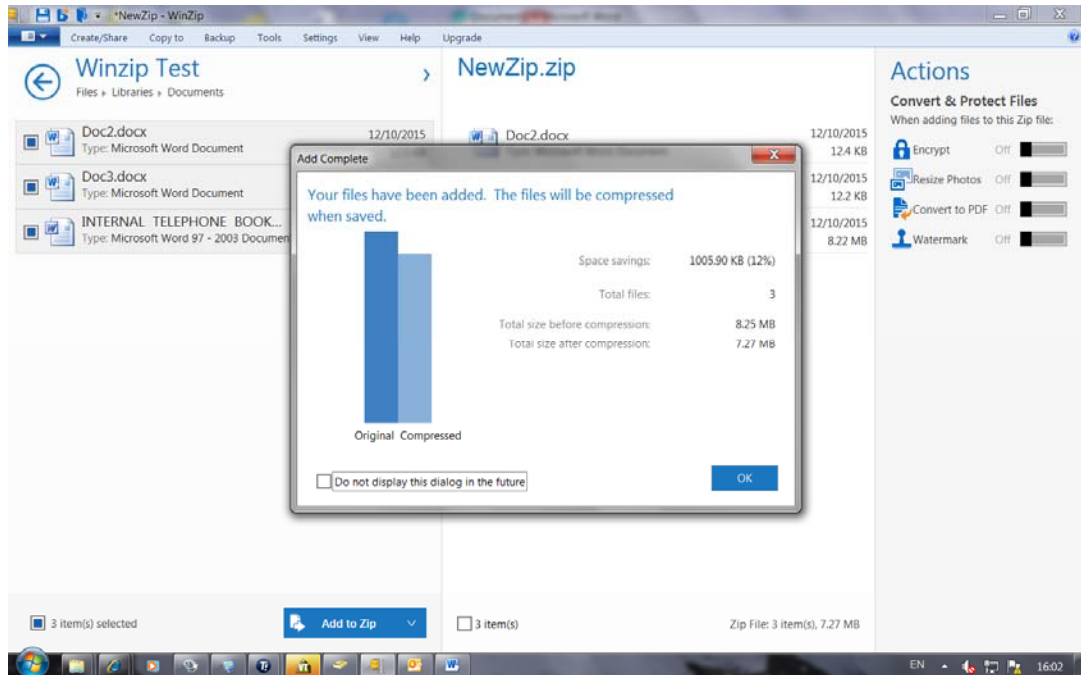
*NewZip - WinZip

Create/Share Copy to Backup Tools Settings View Help Upgrade

Winzip Test
Files ▸ Libraries ▸ Documents

Doc2.docx 12/10/2015
Type: Microsoft Word Document

Doc3.docx
Type: Microsoft Word Document

INTERNAL TELEPHONE BOOK...
Type: Microsoft Word 97 - 2003 Documen

NewZip.zip

Doc2.docx 12/10/2015
12.4 KB
12/10/2015
12.2 KB
12/10/2015
8.22 MB

Add Complete

Your files have been added. The files will be compressed when saved.

Original Compressed

| | |
|---|---|
| Space savings: | 1005.90 KB (12%) |
| Total files: | 3 |
| Total size before compression: | 8.25 MB |
| Total size after compression: | 7.27 MB |

Do not display this dialog in the future

OK

Actions

Convert & Protect Files
When adding files to this Zip file:

Encrypt Off
Resize Photos Off
Convert to PDF Off
Watermark Off

3 item(s) selected

Add to Zip

3 item(s)

Zip File: 3 item(s), 7.27 MB

EN 16:02